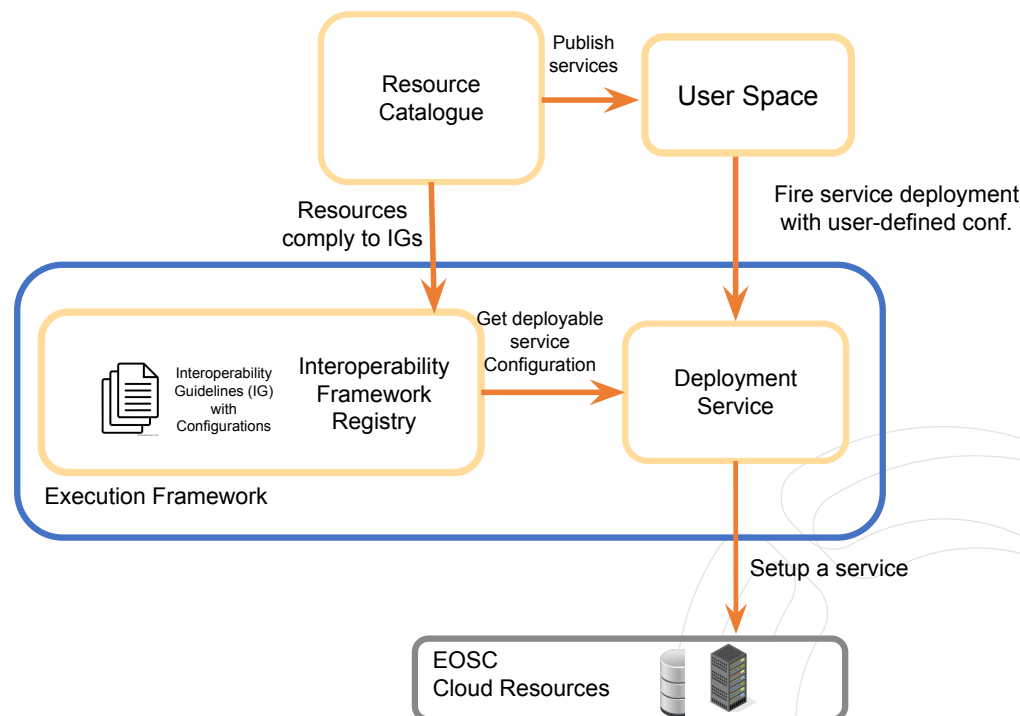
Resource Catalogue

Publish services

User Space

Fire service deployment with user-defined conf.

Resources comply to IGs

Get deployable service Configuration

Interoperability Guidelines (IG) with Configurations

Interoperability Framework Registry

Deployment Service

Execution Framework

Setup a service

EOSC Cloud Resources